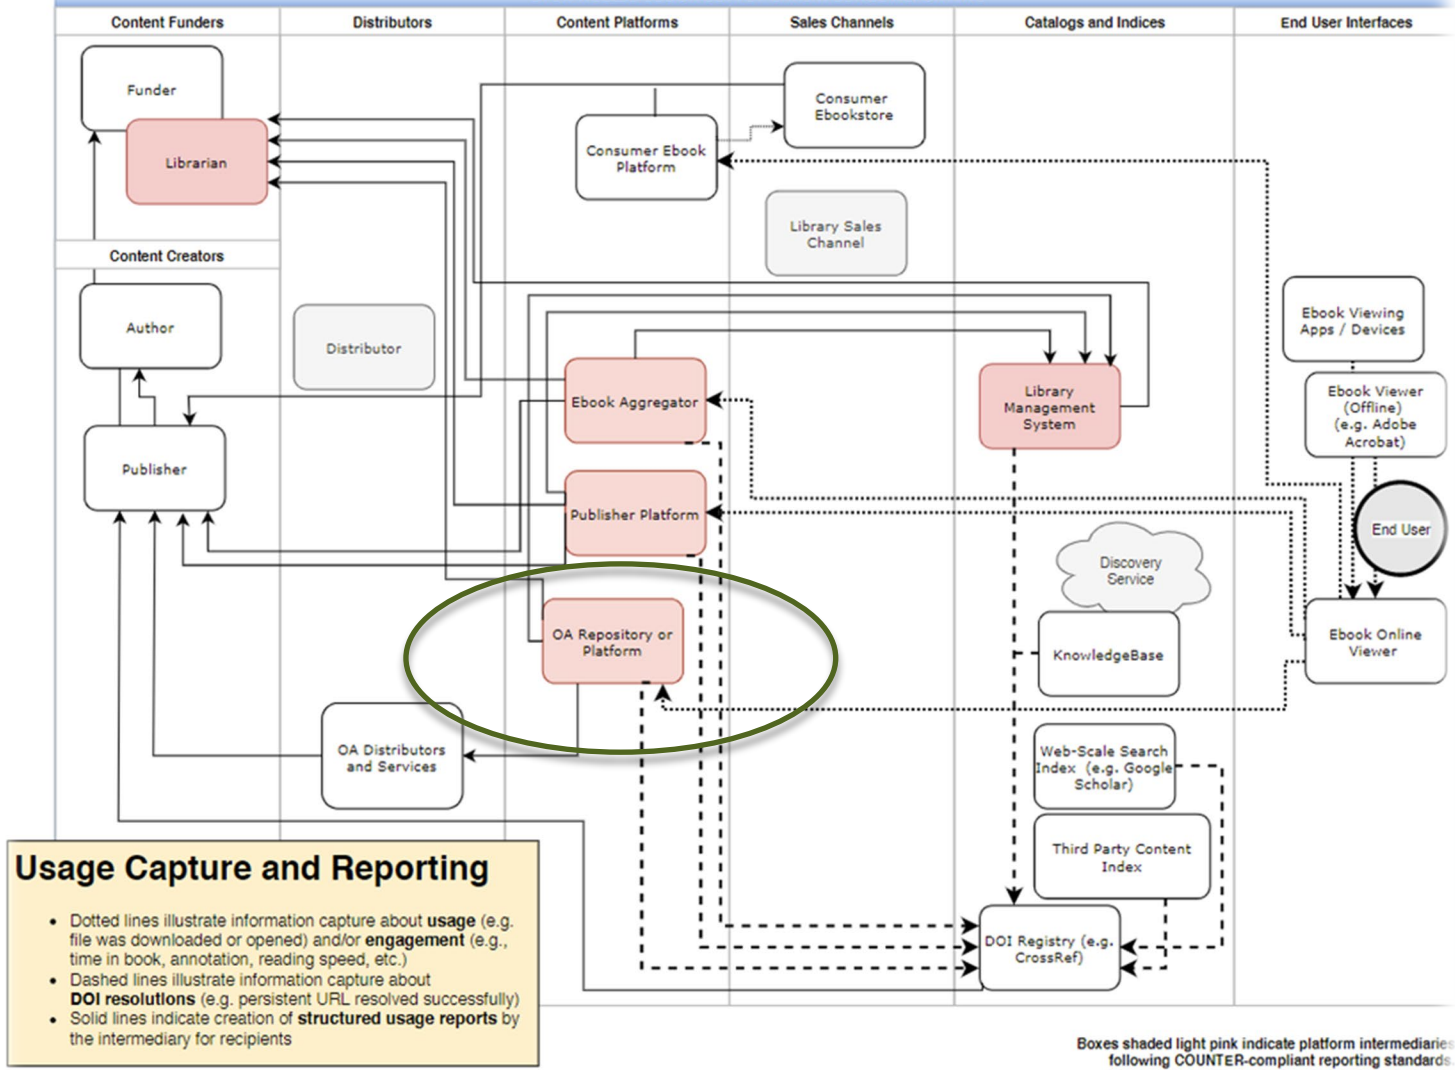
Content Funders | Distributors | Content Platforms | Sales Channels | Catalogs and Indices | End User Interfaces

Funder

Librarian

Content Creators

Author

Publisher

Distributor

Consumer Ebook Platform

Consumer Ebookstore

Library Sales Channel

Ebook Aggregator

Publisher Platform

OA Repository or Platform

OA Distributors and Services

Library Management System

Discovery Service

KnowledgeBase

Web-Scale Search Index (e.g. Google Scholar)

Third Party Content Index

DOI Registry (e.g. CrossRef)

Ebook Viewing Apps / Devices

Ebook Viewer (Offline) (e.g. Adobe Acrobat)

End User

Ebook Online Viewer

Usage Capture and Reporting

• Dotted lines illustrate information capture about **usage** (e.g. file was downloaded or opened) and/or **engagement** (e.g., time in book, annotation, reading speed, etc.)
• Dashed lines illustrate information capture about **DOI resolutions** (e.g. persistent URL resolved successfully)
• Solid lines indicate creation of **structured usage reports** by the intermediary for recipients

Boxes shaded light pink indicate platform intermediaries following COUNTER-compliant reporting standards.